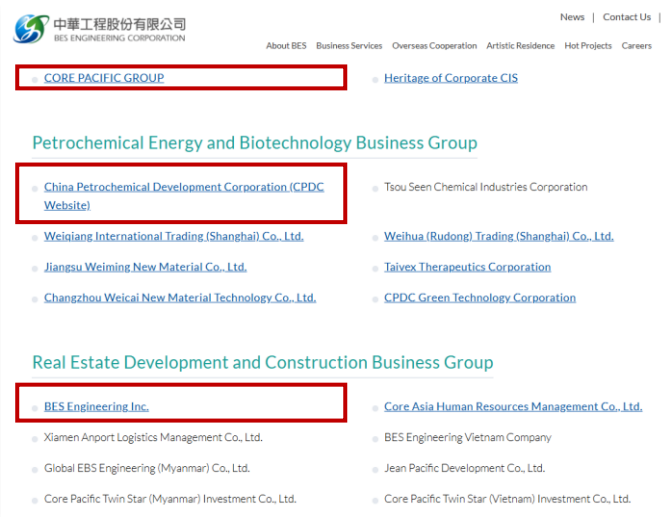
中華工程股份有限公司
BES ENGINEERING CORPORATION

News | Contact Us

About BES Business Services Overseas Cooperation Artistic Residence Hot Projects Careers

CORE PACIFIC GROUP

Heritage of Corporate CIS

Petrochemical Energy and Biotechnology Business Group

China Petrochemical Development Corporation (CPDC Website)

Tsou Seen Chemical Industries Corporation

Weiqiang International Trading (Shanghai) Co., Ltd.

Weihua (Rudong) Trading (Shanghai) Co., Ltd.

Jiangsu Weiming New Material Co., Ltd.

Taivex Therapeutics Corporation

Changzhou Weicai New Material Technology Co., Ltd.

CPDC Green Technology Corporation

Real Estate Development and Construction Business Group

BES Engineering Inc.

Core Asia Human Resources Management Co., Ltd.

Xiamen Anport Logistics Management Co., Ltd.

BES Engineering Vietnam Company

Global EBS Engineering (Myanmar) Co., Ltd.

Jean Pacific Development Co., Ltd.

Core Pacific Twin Star (Myanmar) Investment Co., Ltd.

Core Pacific Twin Star (Vietnam) Investment Co., Ltd.